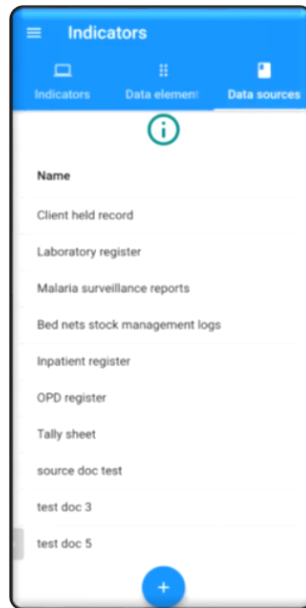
Indicators

Indicators | Data element | Data sources

Name

Client held record

Laboratory register

Malaria surveillance reports

Bed nets stock management logs

Inpatient register

OPD register

Tally sheet

source doc test

test doc 3

test doc 5

+